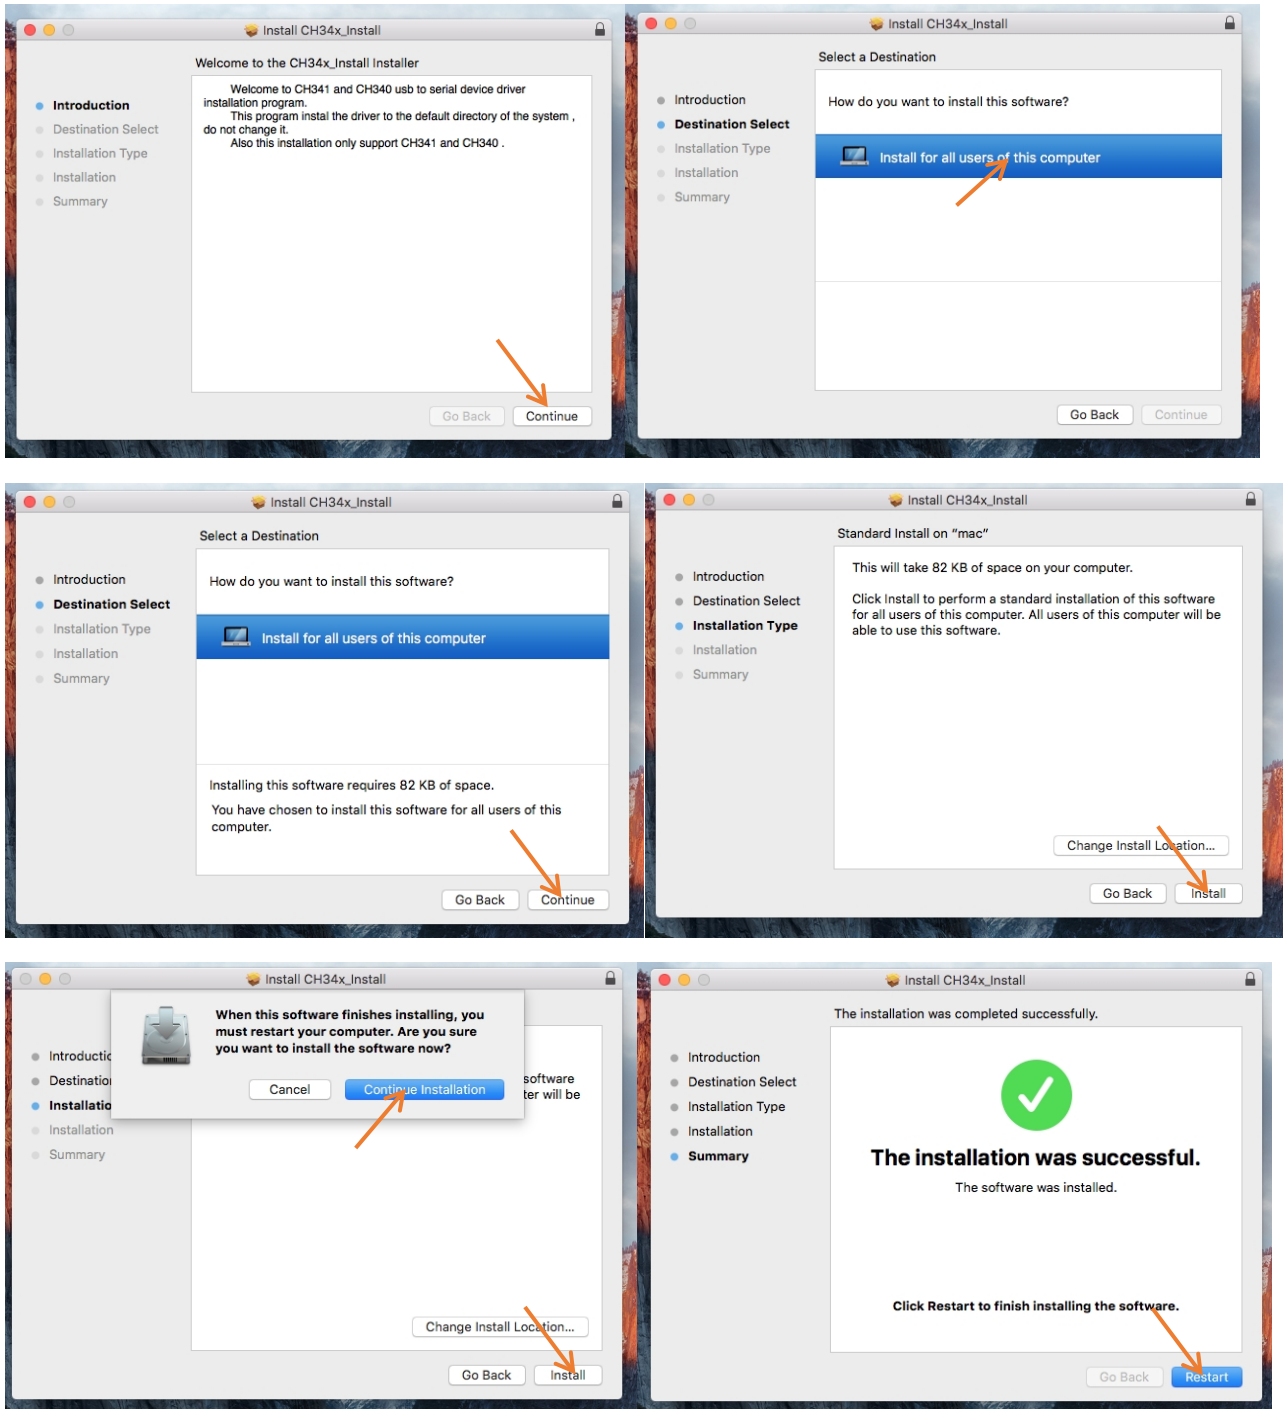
Install CH34x_Install

Welcome to the CH34x_Install Installer

Introduction
Destination Select
Installation Type
Installation
Summary

Welcome to CH341 and CH340 usb to serial device driver installation program.
This program instal the driver to the default directory of the system , do not change it.
Also this installation only support CH341 and CH340 .

Go Back
Continue

Install CH34x_Install

Select a Destination

Introduction
Destination Select
Installation Type
Installation
Summary

How do you want to install this software?

Install for all users of this computer

Go Back
Continue

Install CH34x_Install

Select a Destination

Introduction
Destination Select
Installation Type
Installation
Summary

How do you want to install this software?

Install for all users of this computer

Installing this software requires 82 KB of space.

You have chosen to install this software for all users of this computer.

Go Back
Continue

Install CH34x_Install

Standard Install on "mac"

Introduction
Destination Select
Installation Type
Installation
Summary

This will take 82 KB of space on your computer.

Click Install to perform a standard installation of this software for all users of this computer. All users of this computer will be able to use this software.

Change Install Location...

Go Back
Install

Install CH34x_Install

Introductic
Destinatio
Installatio
Installation
Summary

When this software finishes installing, you must restart your computer. Are you sure you want to install the software now?

Cancel
Continue Installation

software
ter will be

Change Install Location...

Go Back
Install

Install CH34x_Install

The installation was completed successfully.

Introduction
Destination Select
Installation Type
Installation
Summary

The installation was successful.

The software was installed.

Click Restart to finish installing the software.

Go Back
Restart